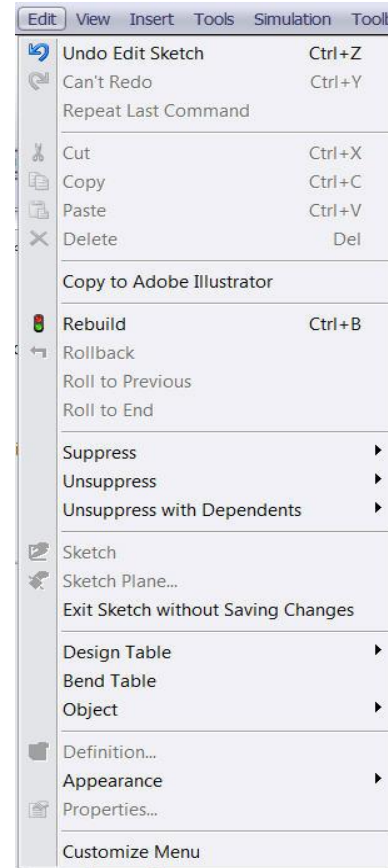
Edit View Insert Tools Simulation Tooll

Undo Edit Sketch Ctrl+Z
Can't Redo Ctrl+Y
Repeat Last Command

Cut Ctrl+X
Copy Ctrl+C
Paste Ctrl+V
Delete Del

Copy to Adobe Illustrator

Rebuild Ctrl+B
Rollback
Roll to Previous
Roll to End

Suppress
Unsuppress
Unsuppress with Dependents

Sketch
Sketch Plane...
Exit Sketch without Saving Changes

Design Table
Bend Table
Object

Definition...
Appearance
Properties...

Customize Menu